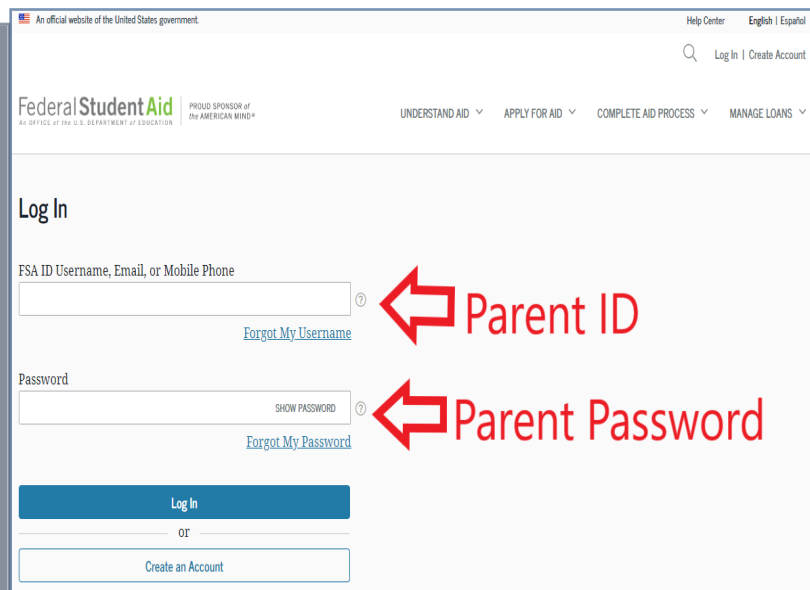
An official website of the United States government.

Help Center English | Español

Log In | Create Account

Federal Student Aid
An OFFICE of the U.S. DEPARTMENT of EDUCATION

PROUD SPONSOR of the AMERICAN MIND®

UNDERSTAND AID APPLY FOR AID COMPLETE AID PROCESS MANAGE LOANS

Log In

FSA ID Username, Email, or Mobile Phone

?

Parent ID

Forgot My Username

Password

SHOW PASSWORD

?

Parent Password

Forgot My Password

Log In

or

Create an Account